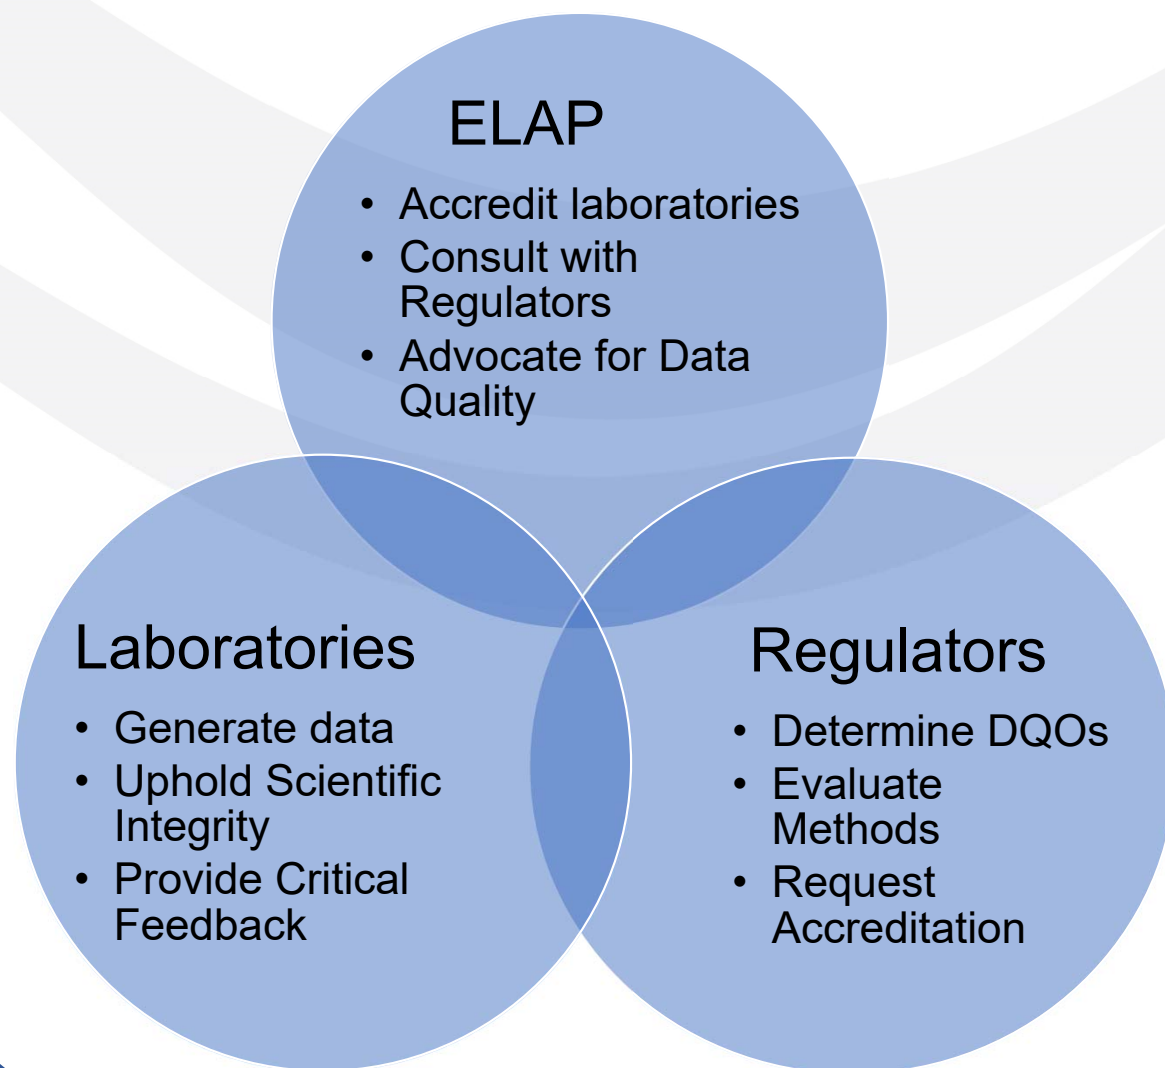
ELAP

- Accredit laboratories
- Consult with Regulators
- Advocate for Data Quality

Laboratories

- Generate data
- Uphold Scientific Integrity
- Provide Critical Feedback

Regulators

- Determine DQOs
- Evaluate Methods
- Request Accreditation